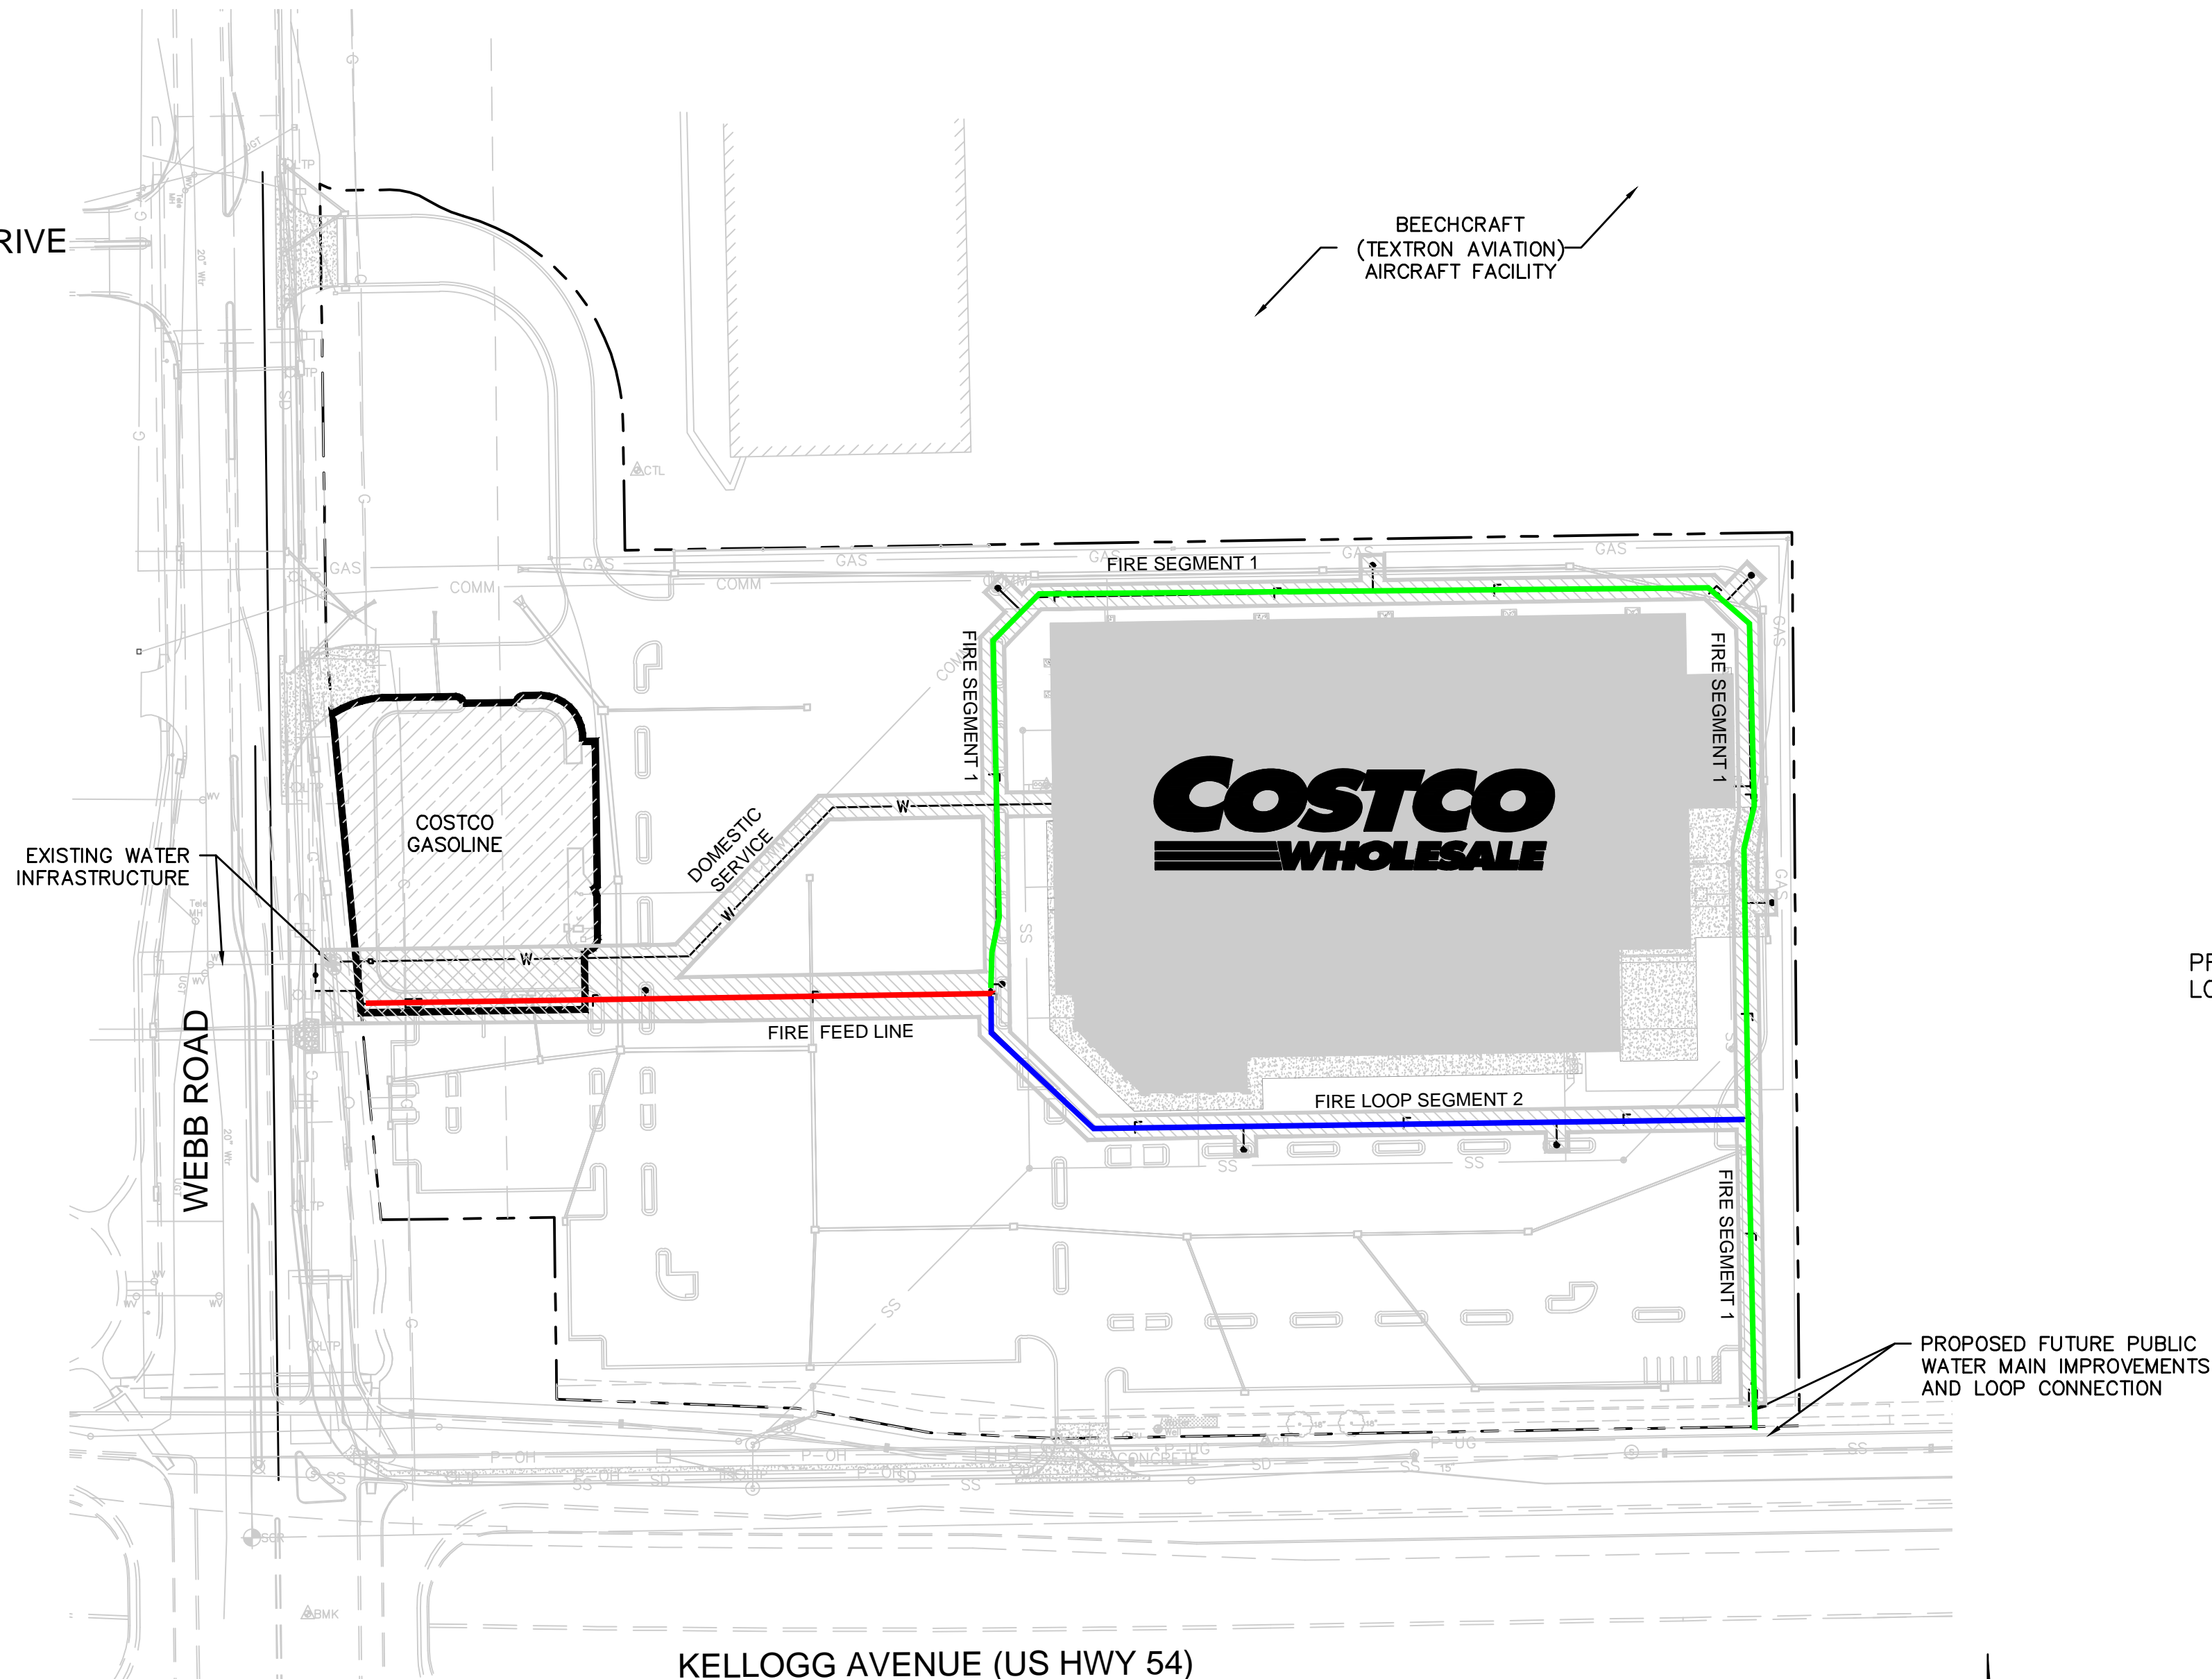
RIVE

BEECHCRAFT
(TEXTRON AVIATION)
AIRCRAFT FACILITY

FIRE SEGMENT 1

GAS GAS GAS GAS GAS GAS

COMM COMM

FIRE SEGMENT 1

FIRE SEGMENT 1

COSTCO
WHOLESALE

COSTCO
GASOLINE

DOMESTIC
SERVICE

W W W

EXISTING WATER
INFRASTRUCTURE

FIRE FEED LINE

FIRE LOOP SEGMENT 2

FIRE SEGMENT 1

WEBB ROAD

PR
LO

PROPOSED FUTURE PUBLIC
WATER MAIN IMPROVEMENTS
AND LOOP CONNECTION

SS SS SS SS

KELLOGG AVENUE (US HWY 54)